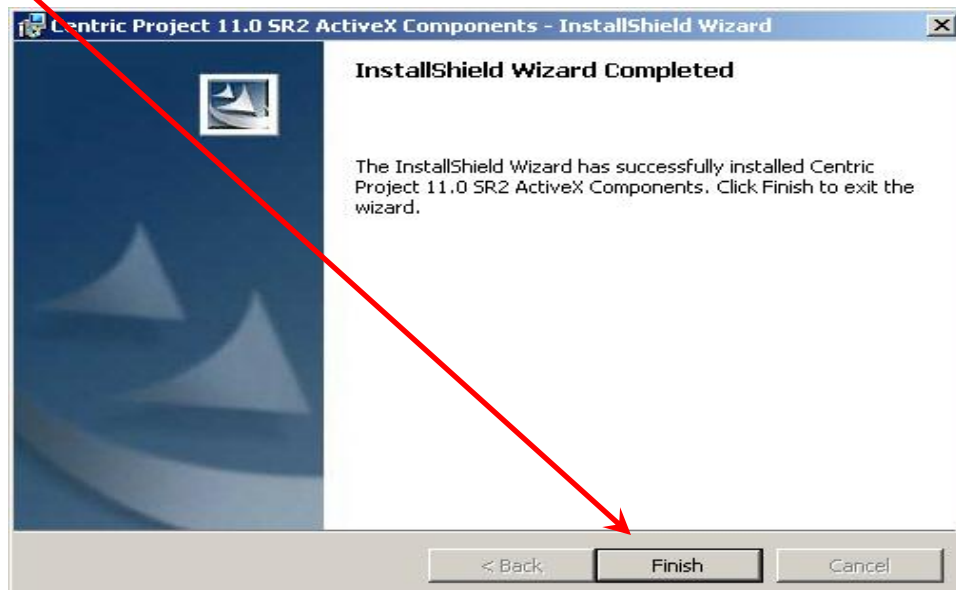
Centric Project 11.0 SR2 ActiveX Components - InstallShield Wizard

X

InstallShield Wizard Completed

The InstallShield Wizard has successfully installed Centric Project 11.0 SR2 ActiveX Components. Click Finish to exit the wizard.

< Back

Finish

Cancel